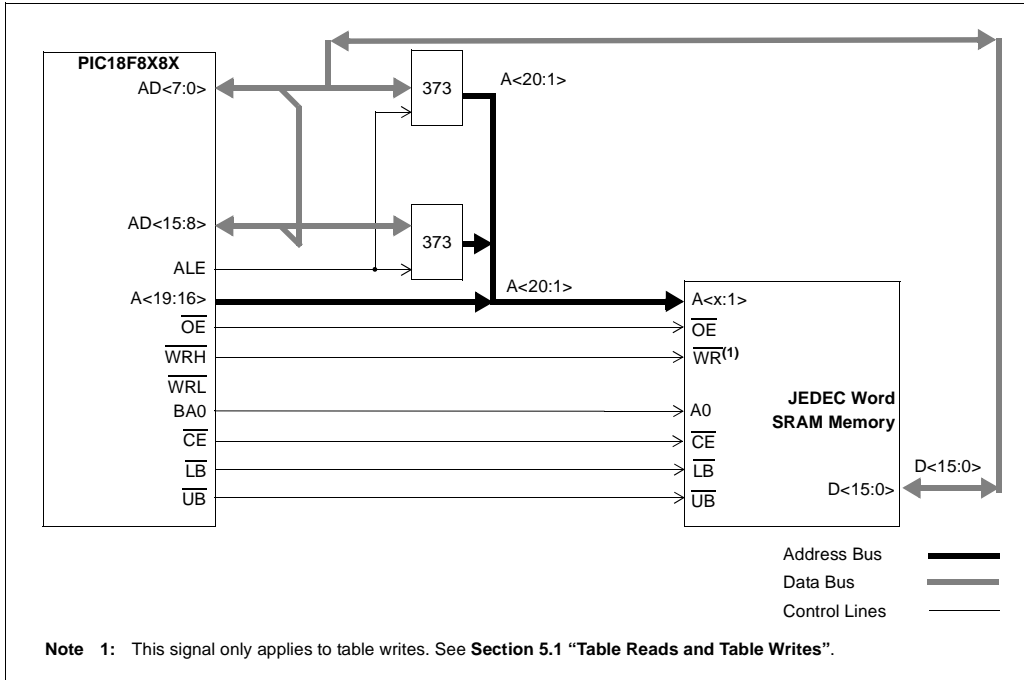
PIC18F8X8X

AD<7:0>

373

A<20:1>

AD<15:8>

373

ALE

A<19:16>

A<20:1>

$\overline{OE}$

$\overline{WRH}$

$\overline{WRL}$

BA0

$\overline{CE}$

$\overline{LB}$

$\overline{UB}$

A<x:1>

$\overline{OE}$

$\overline{WR}^{(1)}$

A0

$\overline{CE}$

$\overline{LB}$

$\overline{UB}$

JEDEC Word SRAM Memory

D<15:0>

D<15:0>

Address Bus

Data Bus

Control Lines

Note 1: This signal only applies to table writes. See Section 5.1 "Table Reads and Table Writes".